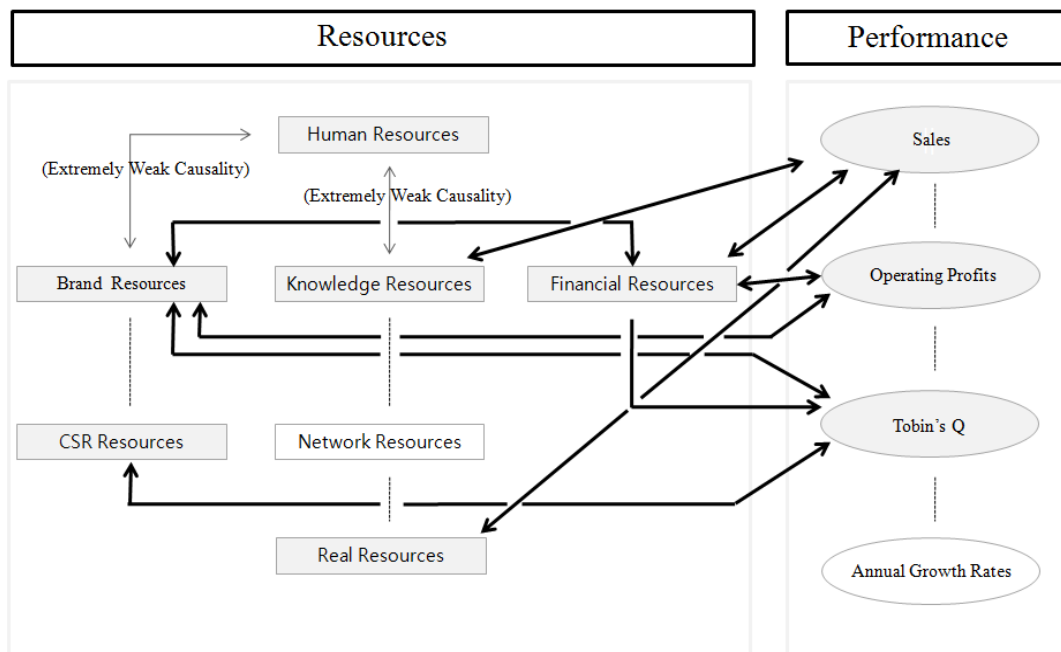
Resources

Performance

Human Resources

(Extremely Weak Causality)

(Extremely Weak Causality)

Brand Resources

Knowledge Resources

Financial Resources

CSR Resources

Network Resources

Real Resources

Sales

Operating Profits

Tobin's Q

Annual Growth Rates